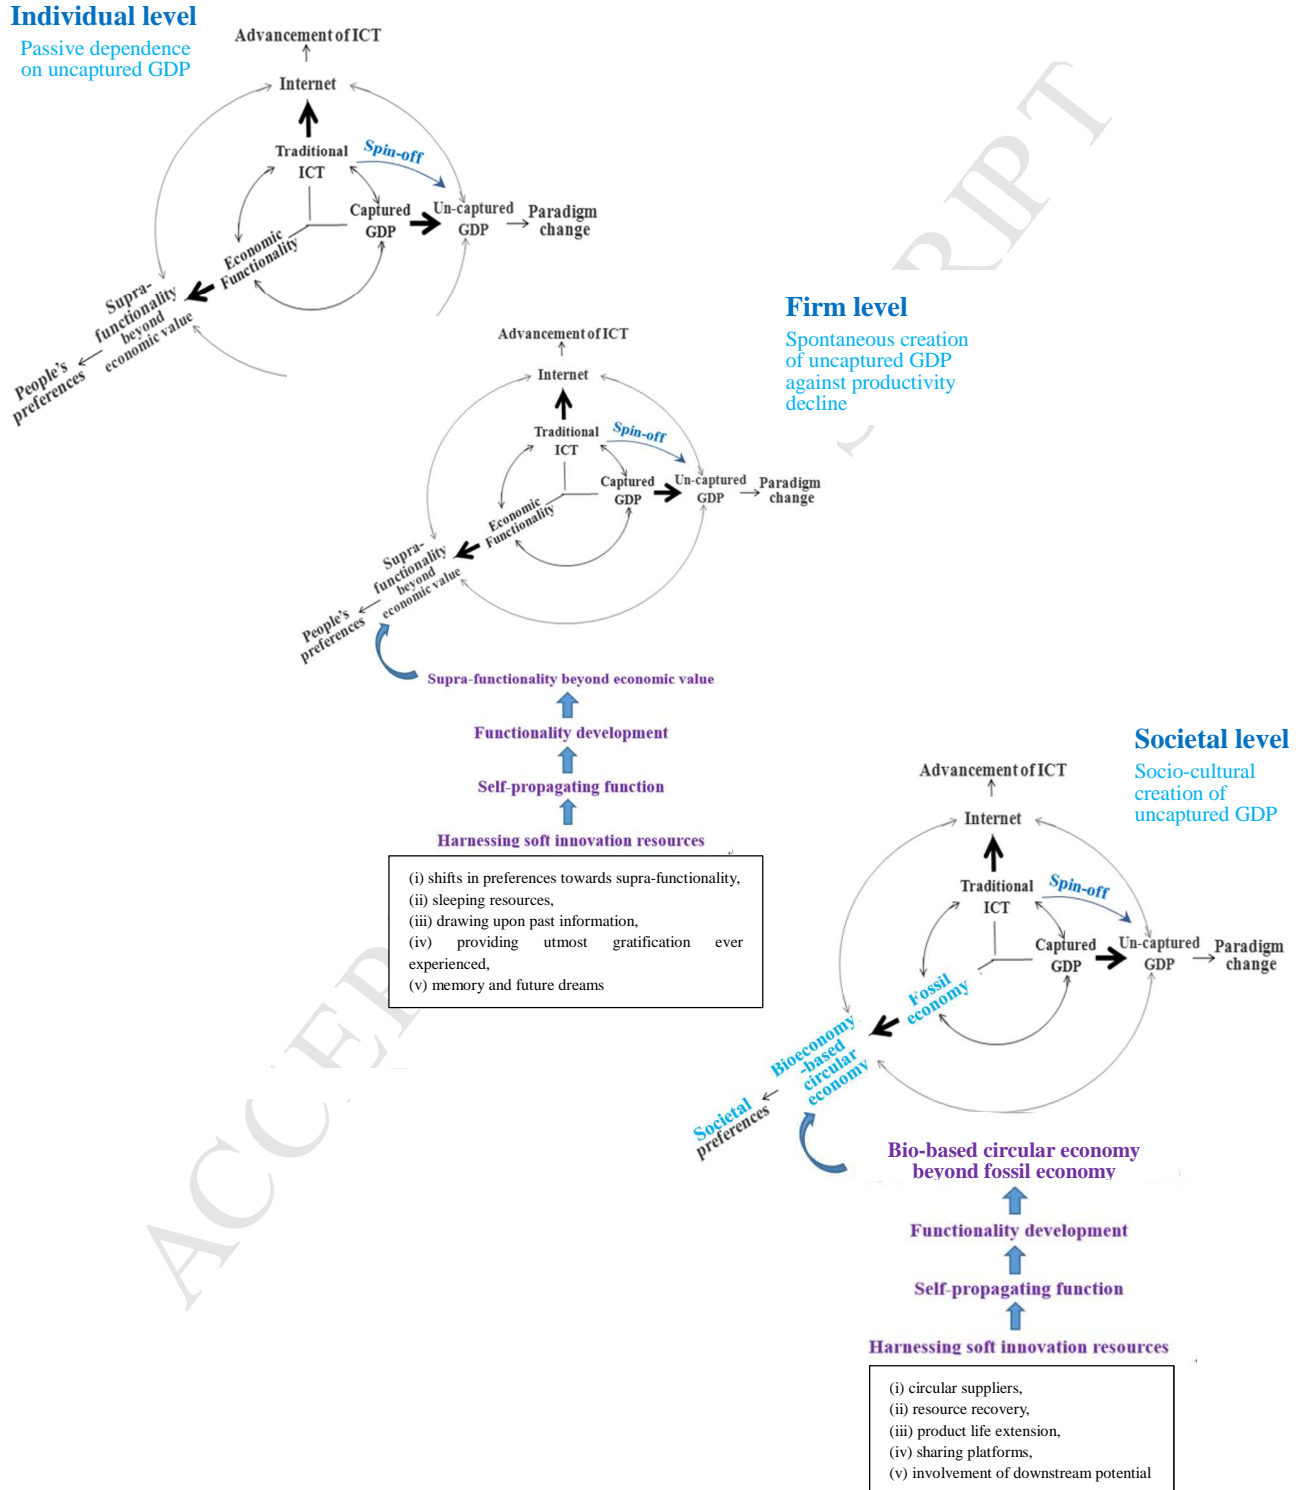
Individual level

Passive dependence on uncaptured GDP

Advancement of ICT

Internet

Traditional ICT

Spin-off

Captured GDP

Un-captured GDP

Paradigm change

Economic Functionality

Supra-functionality beyond economic value

People's preferences

Firm level

Spontaneous creation of uncaptured GDP against productivity decline

Advancement of ICT

Internet

Traditional ICT

Spin-off

Captured GDP

Un-captured GDP

Paradigm change

Economic Functionality

Supra-functionality beyond economic value

People's preferences

Supra-functionality beyond economic value

Functionality development

Self-propagating function

Harnessing soft innovation resources

(i) shifts in preferences towards supra-functionality,
(ii) sleeping resources,
(iii) drawing upon past information,
(iv) providing utmost gratification ever experienced,
(v) memory and future dreams

Societal level

Socio-cultural creation of uncaptured GDP

Advancement of ICT

Internet

Traditional ICT

Spin-off

Captured GDP

Un-captured GDP

Paradigm change

Fossil economy

Bioeconomy -based circular economy

Societal preferences

Bio-based circular economy beyond fossil economy

Functionality development

Self-propagating function

Harnessing soft innovation resources

(i) circular suppliers,
(ii) resource recovery,
(iii) product life extension,
(iv) sharing platforms,
(v) involvement of downstream potential

ACCEPTED MANUSCRIPT